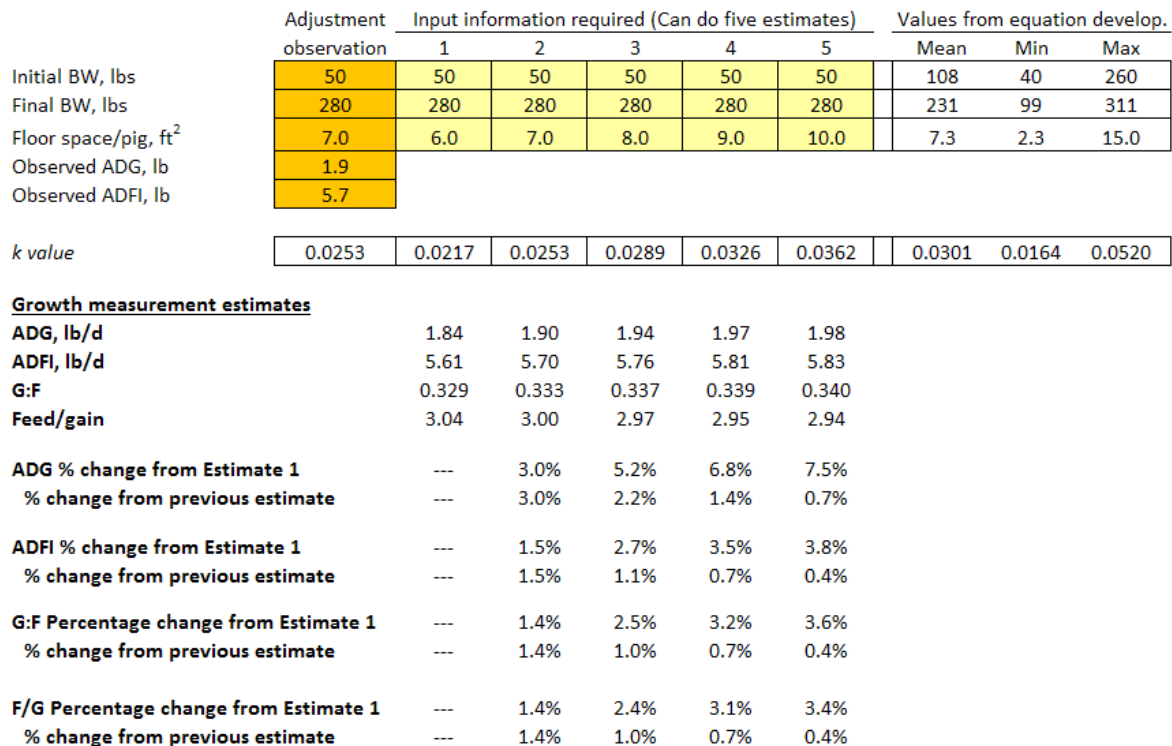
| | Adjustment observation | Input information required (Can do five estimates) 1 | 2 | 3 | 4 | 5 | Values from equation develop. Mean | Min | Max |
|---|---|---|---|---|---|---|---|---|---|
| Initial BW, lbs | 50 | 50 | 50 | 50 | 50 | 50 | 108 | 40 | 260 |
| Final BW, lbs | 280 | 280 | 280 | 280 | 280 | 280 | 231 | 99 | 311 |
| Floor space/pig, ft$^2$ | 7.0 | 6.0 | 7.0 | 8.0 | 9.0 | 10.0 | 7.3 | 2.3 | 15.0 |
| Observed ADG, lb | 1.9 | | | | | | | | |
| Observed ADFI, lb | 5.7 | | | | | | | | |
| k value | 0.0253 | 0.0217 | 0.0253 | 0.0289 | 0.0326 | 0.0362 | 0.0301 | 0.0164 | 0.0520 |

**Growth measurement estimates**

| | 1 | 2 | 3 | 4 | 5 |
|---|---|---|---|---|---|
| **ADG, lb/d** | 1.84 | 1.90 | 1.94 | 1.97 | 1.98 |
| **ADFI, lb/d** | 5.61 | 5.70 | 5.76 | 5.81 | 5.83 |
| **G:F** | 0.329 | 0.333 | 0.337 | 0.339 | 0.340 |
| **Feed/gain** | 3.04 | 3.00 | 2.97 | 2.95 | 2.94 |
| **ADG % change from Estimate 1** | --- | 3.0% | 5.2% | 6.8% | 7.5% |
| **% change from previous estimate** | --- | 3.0% | 2.2% | 1.4% | 0.7% |
| **ADFI % change from Estimate 1** | --- | 1.5% | 2.7% | 3.5% | 3.8% |
| **% change from previous estimate** | --- | 1.5% | 1.1% | 0.7% | 0.4% |
| **G:F Percentage change from Estimate 1** | --- | 1.4% | 2.5% | 3.2% | 3.6% |
| **% change from previous estimate** | --- | 1.4% | 1.0% | 0.7% | 0.4% |
| **F/G Percentage change from Estimate 1** | --- | 1.4% | 2.4% | 3.1% | 3.4% |
| **% change from previous estimate** | --- | 1.4% | 1.0% | 0.7% | 0.4% |